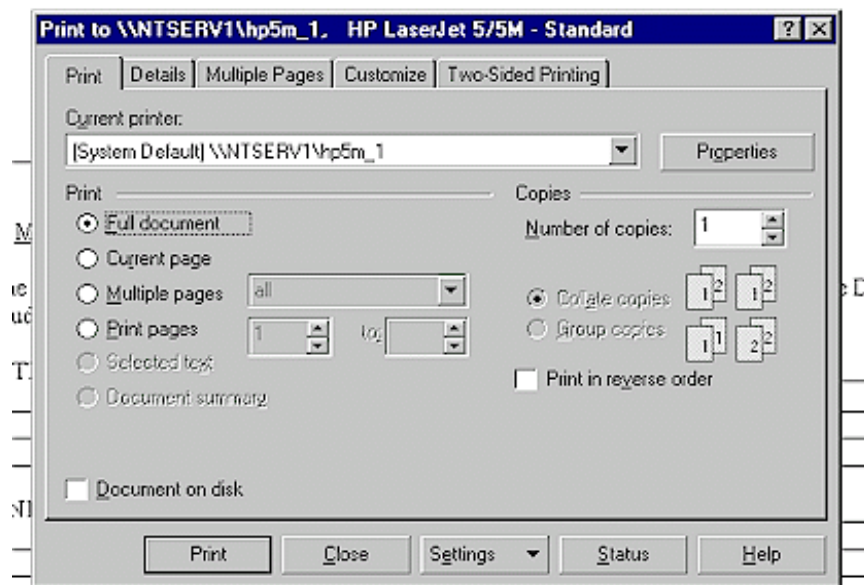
Print to \\NTSERV1\hp5m_1, HP LaserJet 5/5M - Standard

? X

Print | Details | Multiple Pages | Customize | Two-Sided Printing

Current printer:

[System Default] \\NTSERV1\hp5m_1

Properties

Print

Full document

Current page

Multiple pages

all

Print pages

1

to:

Selected text

Document summary

Copies

Number of copies: 1

Collate copies

Group copies

1 2 1 2

1 1 2 2

Print in reverse order

Document on disk

Print

Close

Settings

Status

Help

M

ie

ud

T

N

e D